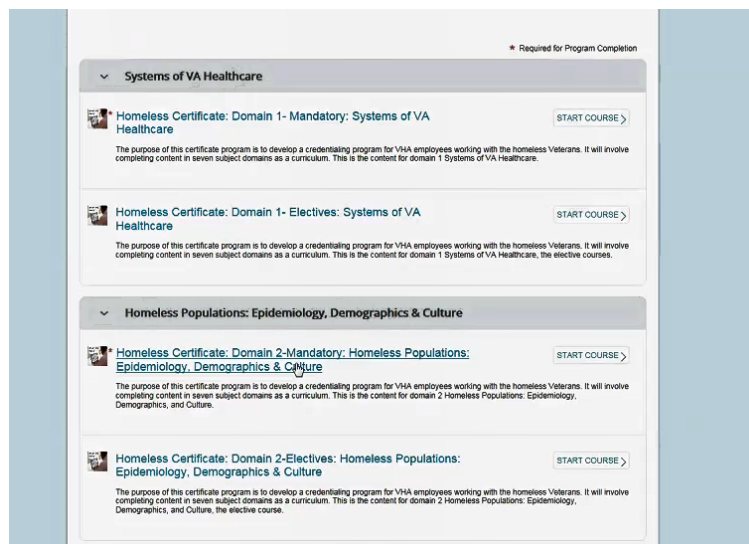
* Required for Program Completion

Systems of VA Healthcare

* Homeless Certificate: Domain 1- Mandatory: Systems of VA Healthcare

START COURSE

The purpose of this certificate program is to develop a credentialing program for VHA employees working with the homeless Veterans. It will involve completing content in seven subject domains as a curriculum. This is the content for domain 1 Systems of VA Healthcare.

Homeless Certificate: Domain 1- Electives: Systems of VA Healthcare

START COURSE

The purpose of this certificate program is to develop a credentialing program for VHA employees working with the homeless Veterans. It will involve completing content in seven subject domains as a curriculum. This is the content for domain 1 Systems of VA Healthcare, the elective courses.

Homeless Populations: Epidemiology, Demographics & Culture

* Homeless Certificate: Domain 2-Mandatory: Homeless Populations: Epidemiology, Demographics & Culture

START COURSE

The purpose of this certificate program is to develop a credentialing program for VHA employees working with the homeless Veterans. It will involve completing content in seven subject domains as a curriculum. This is the content for domain 2 Homeless Populations: Epidemiology, Demographics, and Culture.

Homeless Certificate: Domain 2-Electives: Homeless Populations: Epidemiology, Demographics & Culture

START COURSE

The purpose of this certificate program is to develop a credentialing program for VHA employees working with the homeless Veterans. It will involve completing content in seven subject domains as a curriculum. This is the content for domain 2 Homeless Populations: Epidemiology, Demographics, and Culture, the elective course.